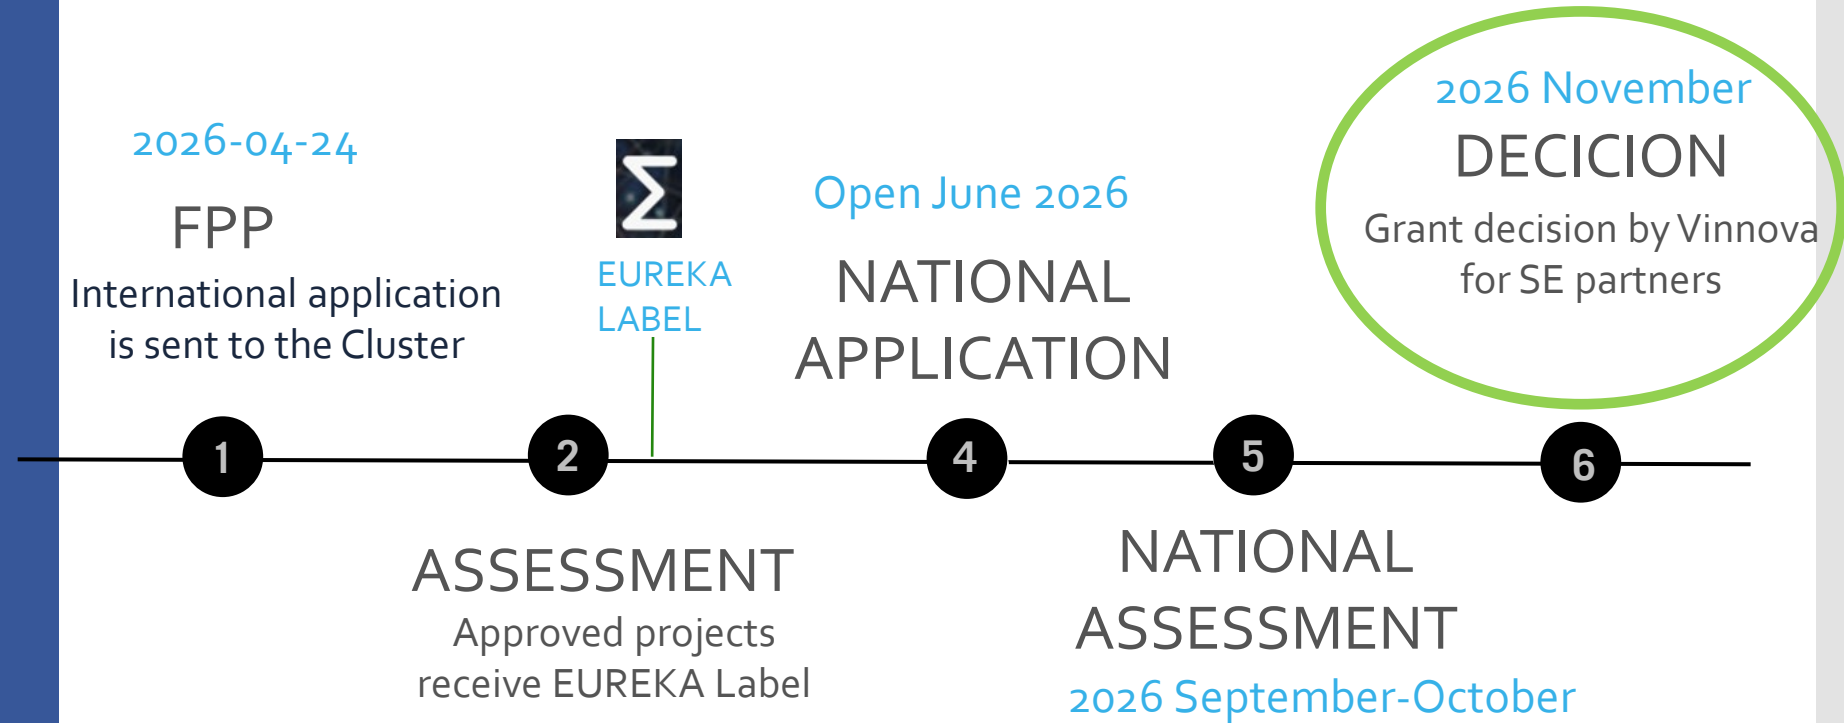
2026-04-24

FPP

International application is sent to the Cluster

Σ

EUREKA LABEL

Open June 2026

NATIONAL APPLICATION

2026 November

DECICION

Grant decision by Vinnova for SE partners

1

2

4

5

6

ASSESSMENT

Approved projects receive EUREKA Label

NATIONAL ASSESSMENT

2026 September-October